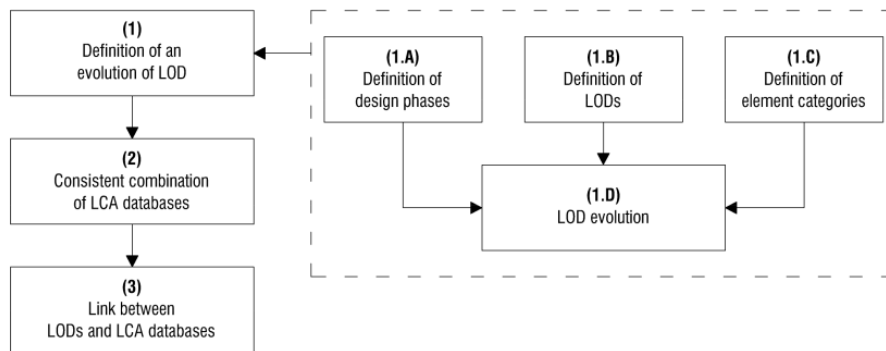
(1)
Definition of an evolution of LOD

(2)
Consistent combination of LCA databases

(3)
Link between LODs and LCA databases

(1.A)
Definition of design phases

(1.B)
Definition of LODs

(1.C)
Definition of element categories

(1.D)
LOD evolution